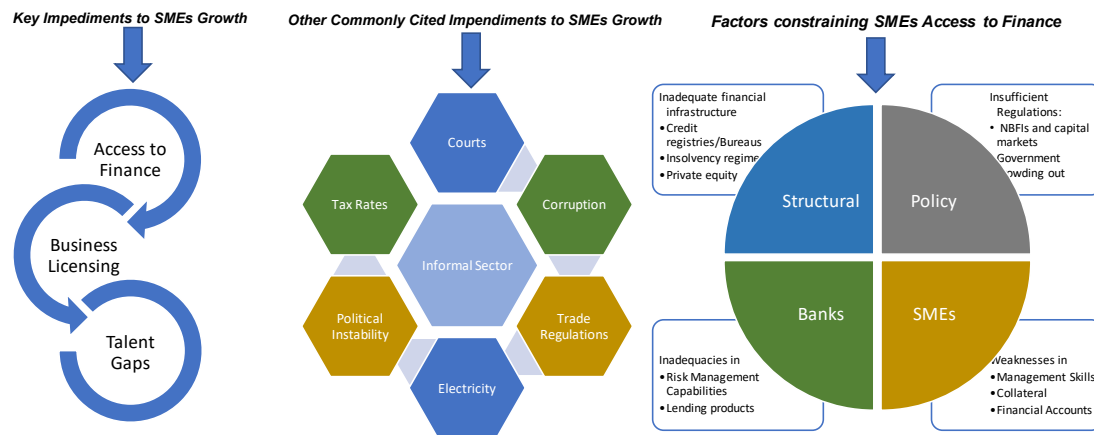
Key Impediments to SMEs Growth

Access to Finance

Business Licensing

Talent Gaps

Other Commonly Cited Impendiments to SMEs Growth

Courts

Tax Rates

Corruption

Informal Sector

Political Instability

Trade Regulations

Electricity

Factors constraining SMEs Access to Finance

Inadequate financial infrastructure
• Credit registries/Bureaus
• Insolvency regime
• Private equity

Insufficient Regulations:
• NBFIs and capital markets
• Government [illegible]owding out

Structural

Policy

Banks

SMEs

Inadequacies in
• Risk Management Capabilities
• Lending products

Weaknesses in
• Management Skills
• Collateral
• Financial Accounts